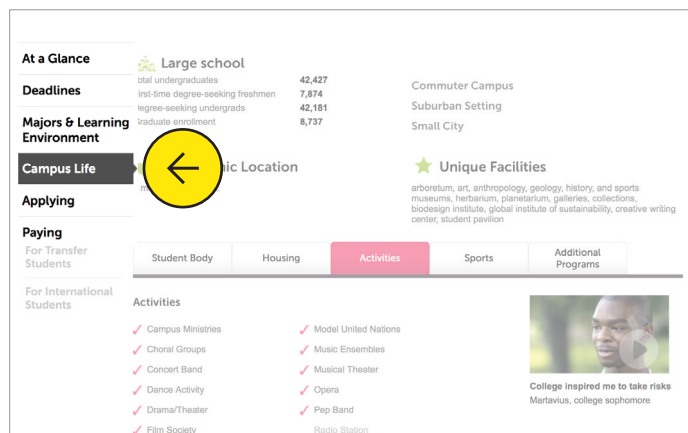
At a Glance

Deadlines

Majors & Learning Environment

Campus Life

Applying

Paying

For Transfer Students

For International Students

Large school

| otal undergraduates | 42,427 |
|---|---|
| irst-time degree-seeking freshmen | 7,874 |
| egree-seeking undergrads | 42,181 |
| raduate enrollment | 8,737 |

Commuter Campus

Suburban Setting

Small City

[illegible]hic Location

Unique Facilities

arboretum, art, anthropology, geology, history, and sports museums, herbarium, planetarium, galleries, collections, biodesign institute, global institute of sustainability, creative writing center, student pavilion

Student Body | Housing | Activities | Sports | Additional Programs

Activities

Campus Ministries

Choral Groups

Concert Band

Dance Activity

Drama/Theater

Film Society

Model United Nations

Music Ensembles

Musical Theater

Opera

Pep Band

Radio Station

College inspired me to take risks

Martavius, college sophomore